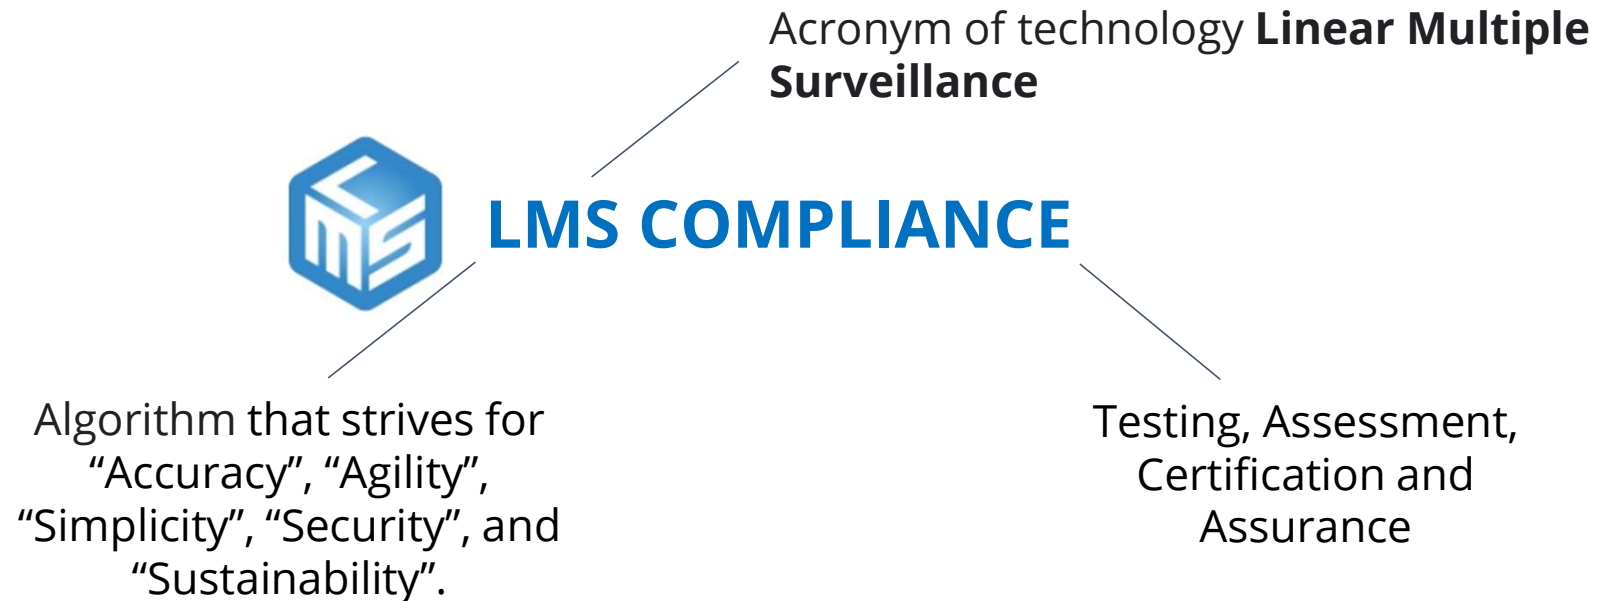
Acronym of technology **Linear Multiple Surveillance**

LMS

LMS COMPLIANCE

Algorithm that strives for “Accuracy”, “Agility”, “Simplicity”, “Security”, and “Sustainability”.

Testing, Assessment, Certification and Assurance